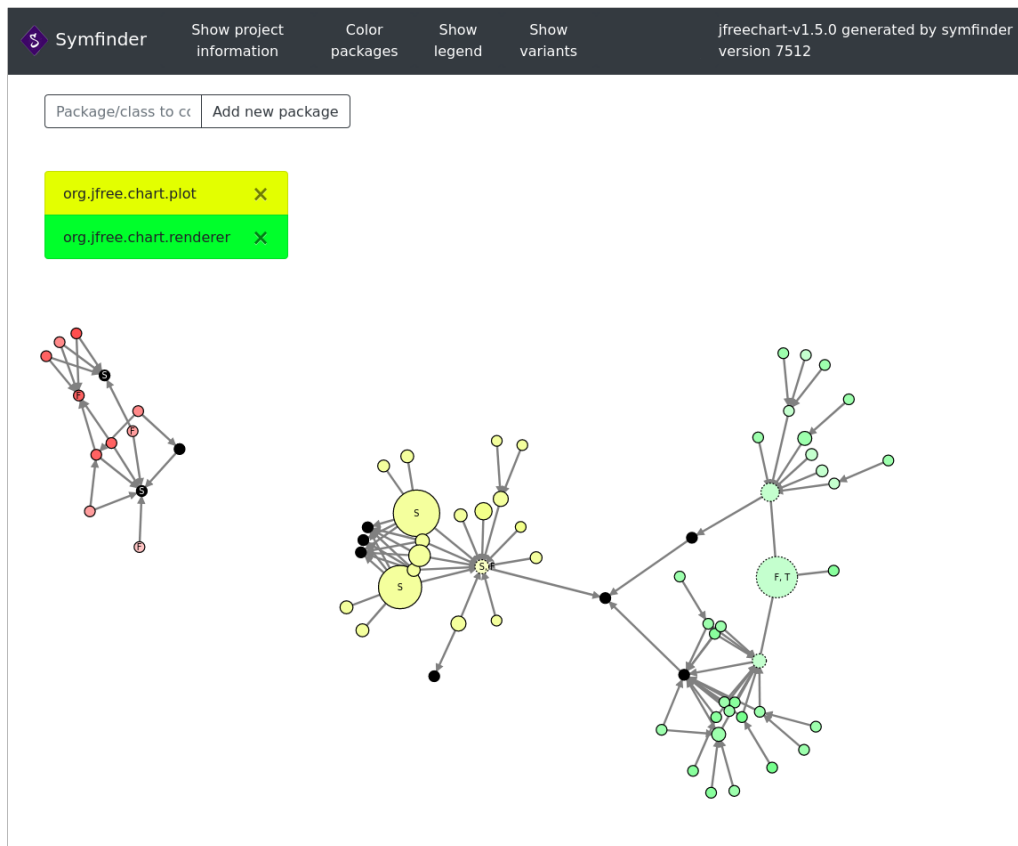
Symfinder Show project information Color packages Show legend Show variants jfreechart-v1.5.0 generated by symfinder version 7512

Package/class to co Add new package

org.jfree.chart.plot ✕
org.jfree.chart.renderer ✕

S
F
F
S
F
S
S
S, F
F, T